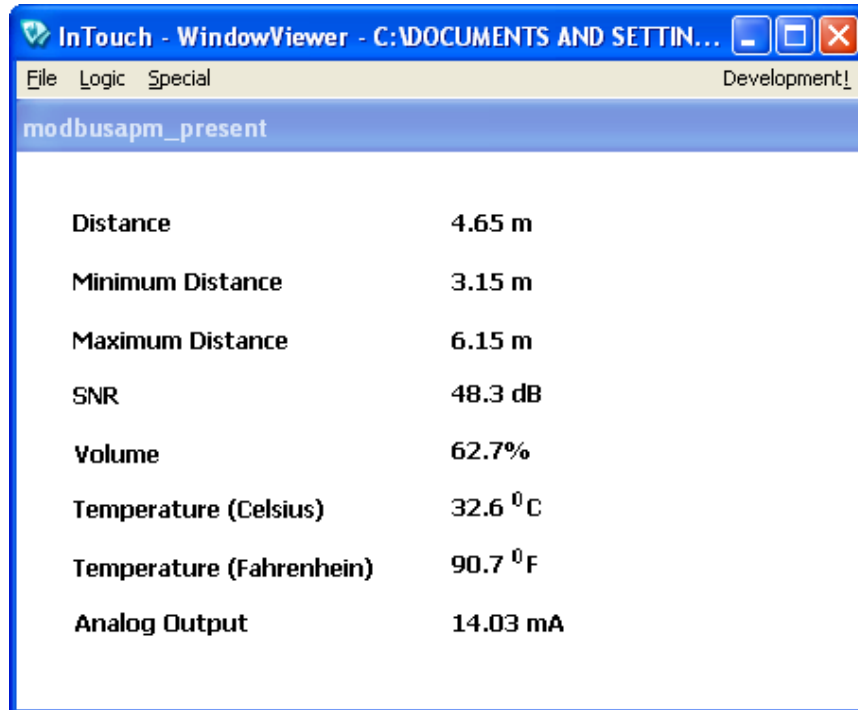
InTouch - WindowViewer - C:\DOCUMENTS AND SETTIN...

File Logic Special Development!

modbusapm_present

| | |
|---|---|
| Distance | 4.65 m |
| Minimum Distance | 3.15 m |
| Maximum Distance | 6.15 m |
| SNR | 48.3 dB |
| Volume | 62.7% |
| Temperature (Celsius) | 32.6 $^0$C |
| Temperature (Fahrenhein) | 90.7 $^0$F |
| Analog Output | 14.03 mA |